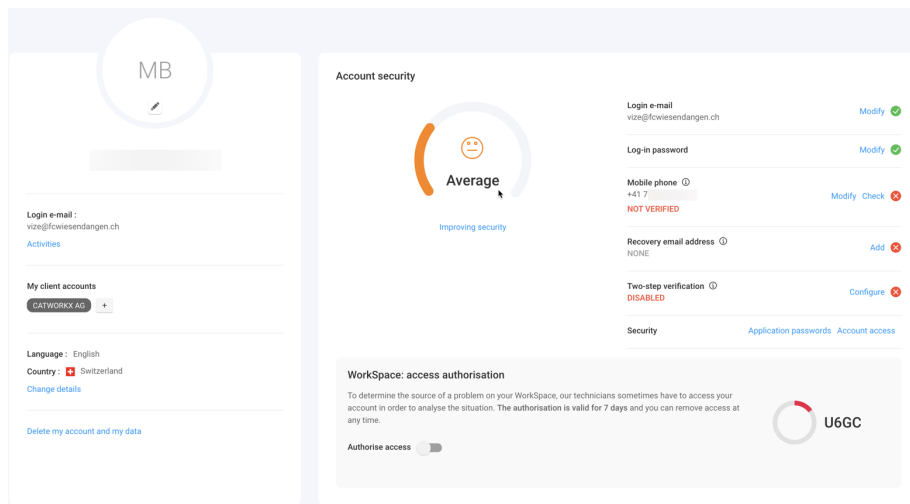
MB

Login e-mail :
vize@fcwiesendangen.ch
Activities

My client accounts
CATWORKX AG +

Language : English
Country : Switzerland
Change details

Delete my account and my data

Account security

Average
Improving security

Login e-mail
vize@fcwiesendangen.ch
Modify

Log-in password
Modify

Mobile phone
+41 7
NOT VERIFIED
Modify Check

Recovery email address
NONE
Add

Two-step verification
DISABLED
Configure

Security
Application passwords Account access

WorkSpace: access authorisation

To determine the source of a problem on your WorkSpace, our technicians sometimes have to access your account in order to analyse the situation. The authorisation is valid for 7 days and you can remove access at any time.

Authorise access

U6GC